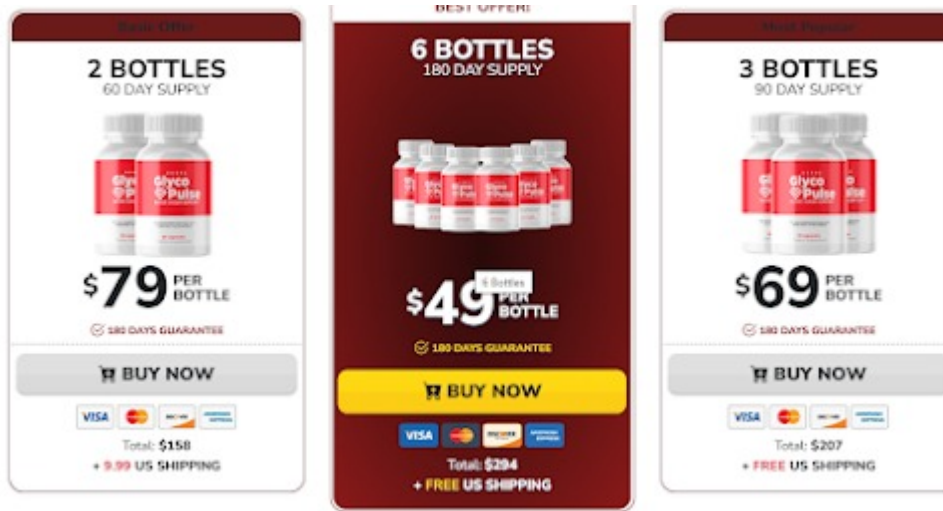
Basic Offer

2 BOTTLES
60 DAY SUPPLY

Glyco Pulse

$79 PER BOTTLE

180 DAYS GUARANTEE

BUY NOW

VISA

Total: $158
+ 9.99 US SHIPPING

BEST OFFER!

6 BOTTLES
180 DAY SUPPLY

Glyco Pulse

$49 PER BOTTLE

6 Bottles

180 DAYS GUARANTEE

BUY NOW

VISA

Total: $294
+ FREE US SHIPPING

Most Popular

3 BOTTLES
90 DAY SUPPLY

Glyco Pulse

$69 PER BOTTLE

180 DAYS GUARANTEE

BUY NOW

VISA

Total: $207
+ FREE US SHIPPING